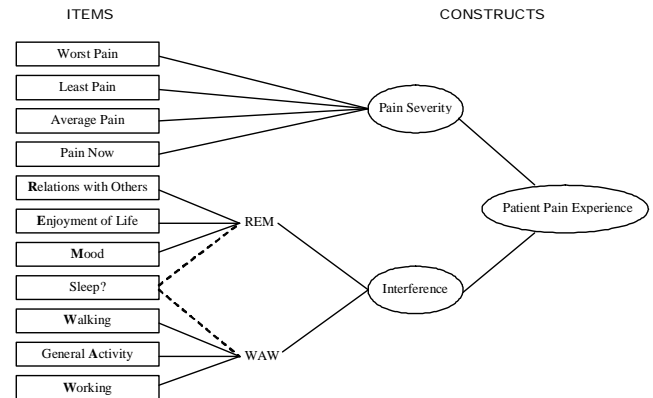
ITEMS

CONSTRUCTS

Worst Pain

Least Pain

Average Pain

Pain Now

Relations with Others

Enjoyment of Life

Mood

Sleep?

Walking

General Activity

Working

Pain Severity

REM

WAW

Interference

Patient Pain Experience